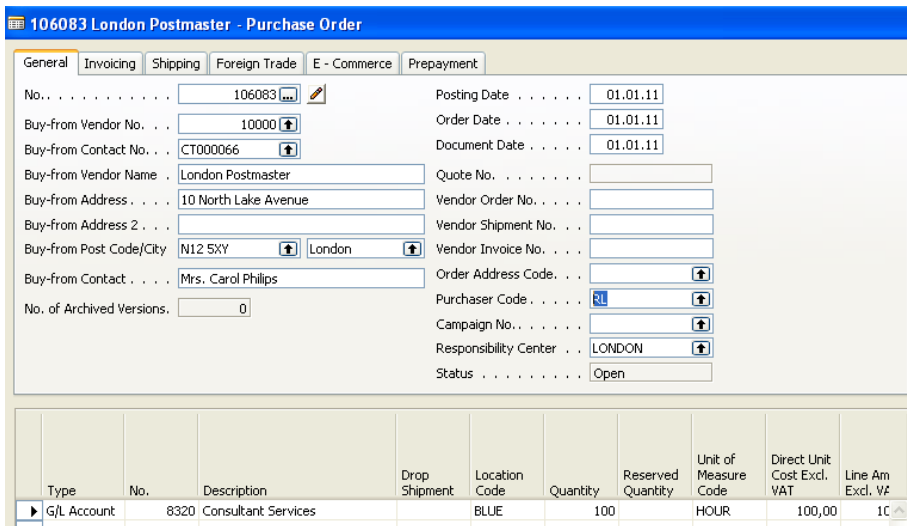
106083 London Postmaster - Purchase Order

General | Invoicing | Shipping | Foreign Trade | E - Commerce | Prepayment

No. . . . . . . . . . . 106083
Buy-from Vendor No. . . . 10000
Buy-from Contact No. . . CT000066
Buy-from Vendor Name . London Postmaster
Buy-from Address . . . . 10 North Lake Avenue
Buy-from Address 2 . . .
Buy-from Post Code/City N12 5XY London
Buy-from Contact . . . . Mrs. Carol Philips
No. of Archived Versions. 0

Posting Date . . . . . . 01.01.11
Order Date . . . . . . . 01.01.11
Document Date . . . . . 01.01.11
Quote No. . . . . . . .
Vendor Order No. . . . .
Vendor Shipment No. . .
Vendor Invoice No. . . .
Order Address Code. . .
Purchaser Code . . . . . RL
Campaign No. . . . . . .
Responsibility Center . . LONDON
Status . . . . . . . . . Open

| Type | No. | Description | Drop Shipment | Location Code | Quantity | Reserved Quantity | Unit of Measure Code | Direct Unit Cost Excl. VAT | Line Am Excl. VA |
|---|---|---|---|---|---|---|---|---|---|
| G/L Account | 8320 | Consultant Services | | BLUE | 100 | | HOUR | 100,00 | 10 |